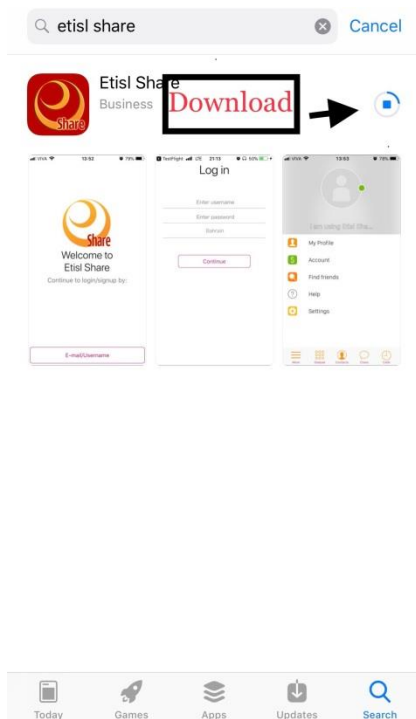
etisl share
Cancel

Etisl Share
Business
Download
Share

VIVA 13:52 79%
Share
Welcome to
Etisl Share
Continue to login/signup by:
E-mail/Username

TestFlight LTE 21:13 60%
Log in
Enter username
Enter password
Subnet
Continue

VIVA 13:53 79%
I am using Etisl Share
My Profile
Account
Find friends
Help
Settings

Today
Games
Apps
Updates
Search